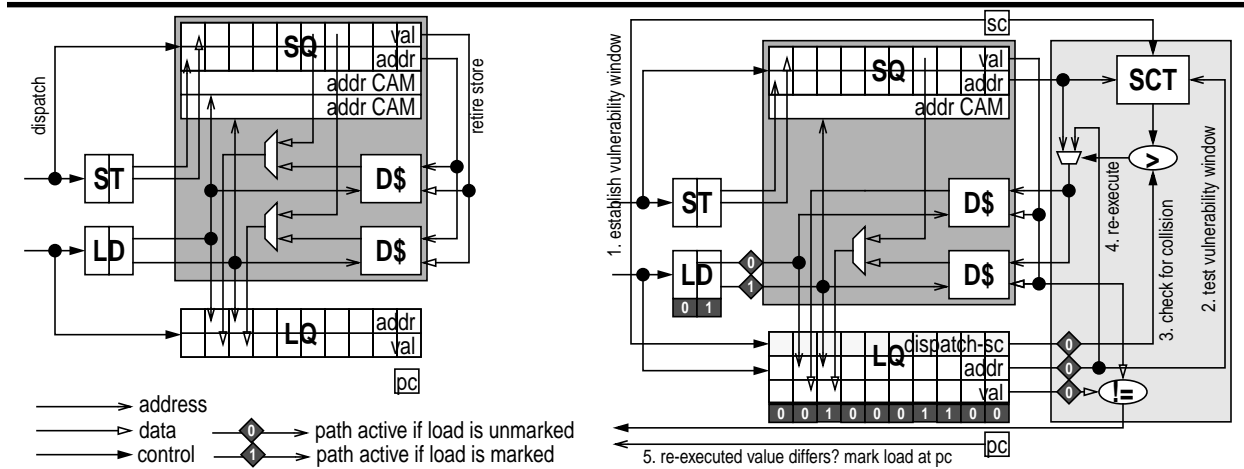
SQ
val
addr
addr CAM
addr CAM
dispatch
retire store
ST
D$
LD
D$
LQ
addr
val
pc
address
data
control
0
path active if load is unmarked
1
path active if load is marked

sc
1. establish vulnerability window
SQ
val
addr
addr CAM
SCT
2. test vulnerability window
>
4. re-execute
ST
D$
LD
0
1
0 1
D$
3. check for collision
LQ
dispatch-sc
addr
val
0
0
!=
0 0 1 0 0 0 1 1 0 0
pc
5. re-executed value differs? mark load at pc